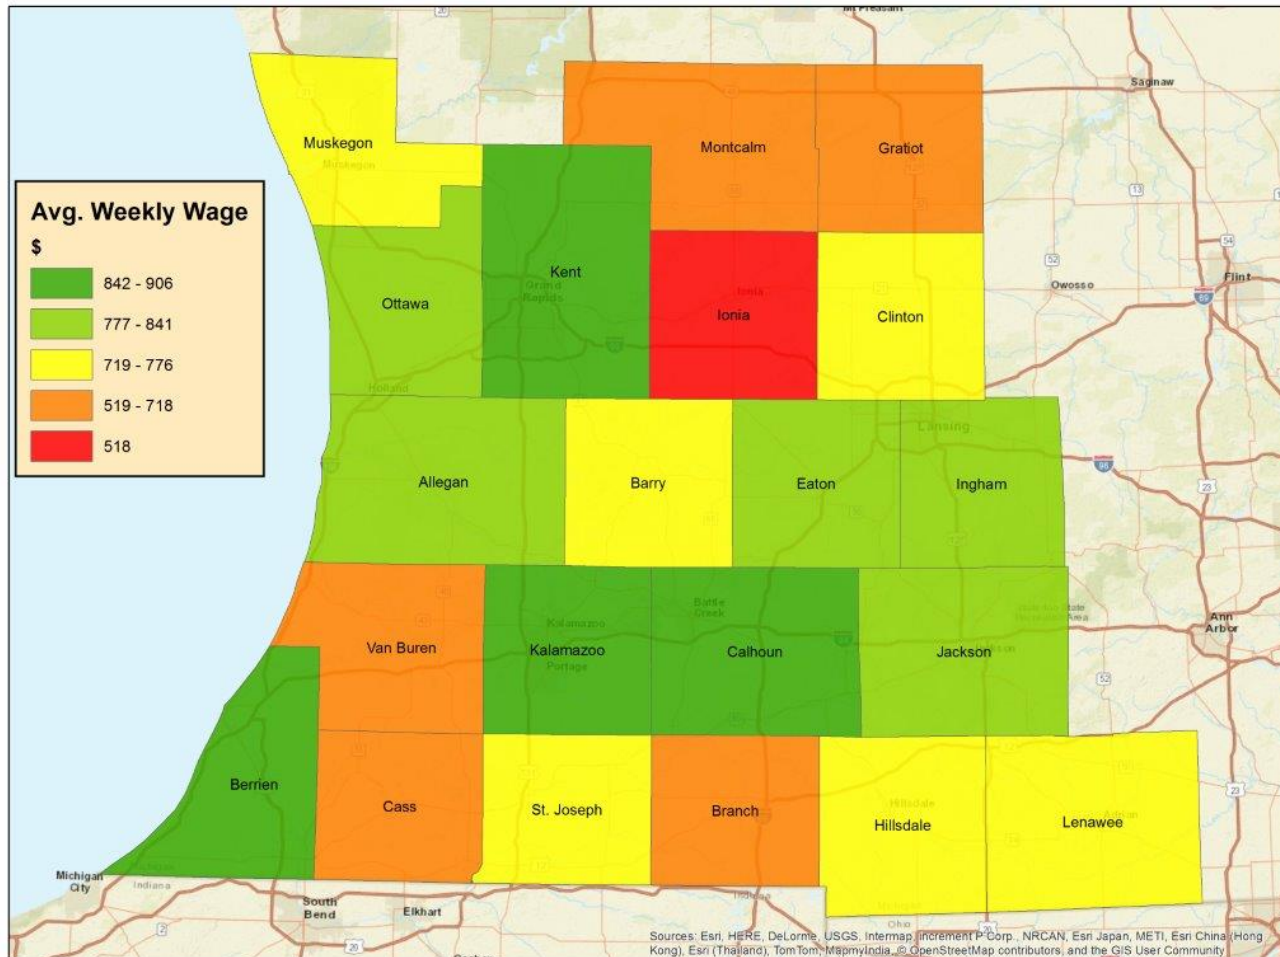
Avg. Weekly Wage
$
842 - 906
777 - 841
719 - 776
519 - 718
518

Muskegon
Montcalm
Gratiot
Saginaw
Kent
Ottawa
Ionia
Clinton
Owosso
Flint
Allegan
Barry
Eaton
Ingham
Lansing
Van Buren
Kalamazoo
Calhoun
Jackson
Ann Arbor
Berrien
Cass
St. Joseph
Branch
Hillsdale
Lenawee
Michigan City
Indiana
South Bend
Elkhart
Ohio

Sources: Esri, HERE, DeLorme, USGS, Intermap, increment P Corp., NRCAN, Esri Japan, METI, Esri China (Hong Kong), Esri (Thailand), TomTom, MapmyIndia, © OpenStreetMap contributors, and the GIS User Community